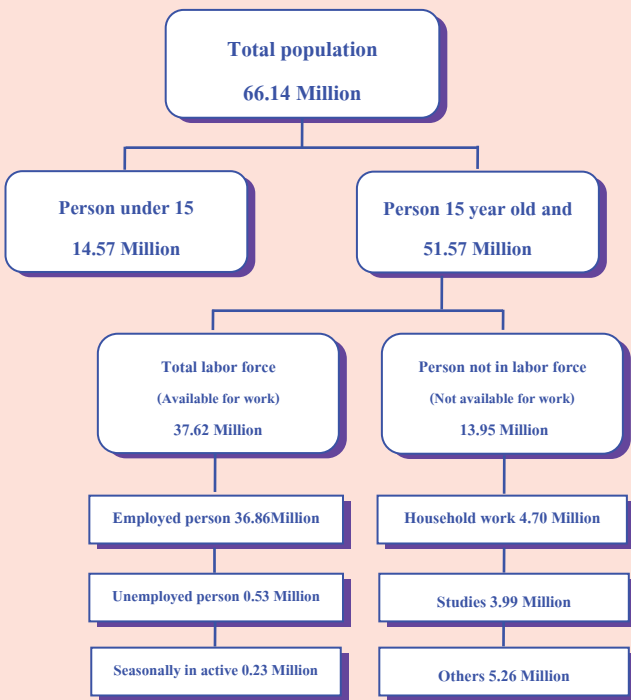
Total population

66.14 Million

Person under 15

14.57 Million

Person 15 year old and

51.57 Million

Total labor force

(Available for work)

37.62 Million

Person not in labor force

(Not available for work)

13.95 Million

Employed person 36.86Million

Unemployed person 0.53 Million

Seasonally in active 0.23 Million

Household work 4.70 Million

Studies 3.99 Million

Others 5.26 Million